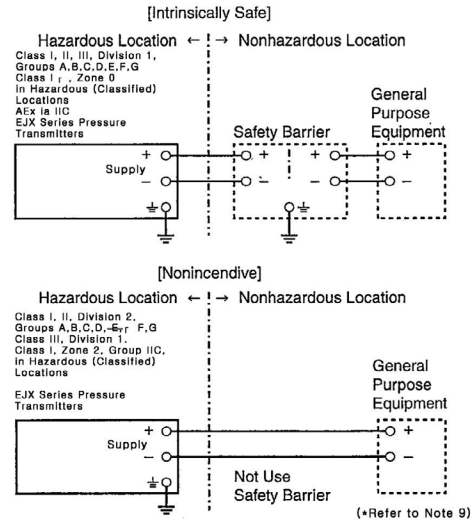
[Intrinsically Safe]

Hazardous Location ← → Nonhazardous Location

Class I, II, III, Division 1, Groups A,B,C,D,E,F,G
Class I, Zone 0
in Hazardous (Classified) Locations
AEx ia IIC
EJX Series Pressure Transmitters

Supply
+
−

Safety Barrier
+
−
+
−

General Purpose Equipment
+
−

[Nonincendive]

Hazardous Location ← → Nonhazardous Location

Class I, II, Division 2, Groups A,B,C,D,E, F,G
Class III, Division 1.
Class I, Zone 2, Group IIC,
in Hazardous (Classified) Locations

EJX Series Pressure Transmitters

Supply
+
−

Not Use Safety Barrier

General Purpose Equipment
+
−

(*Refer to Note 9)